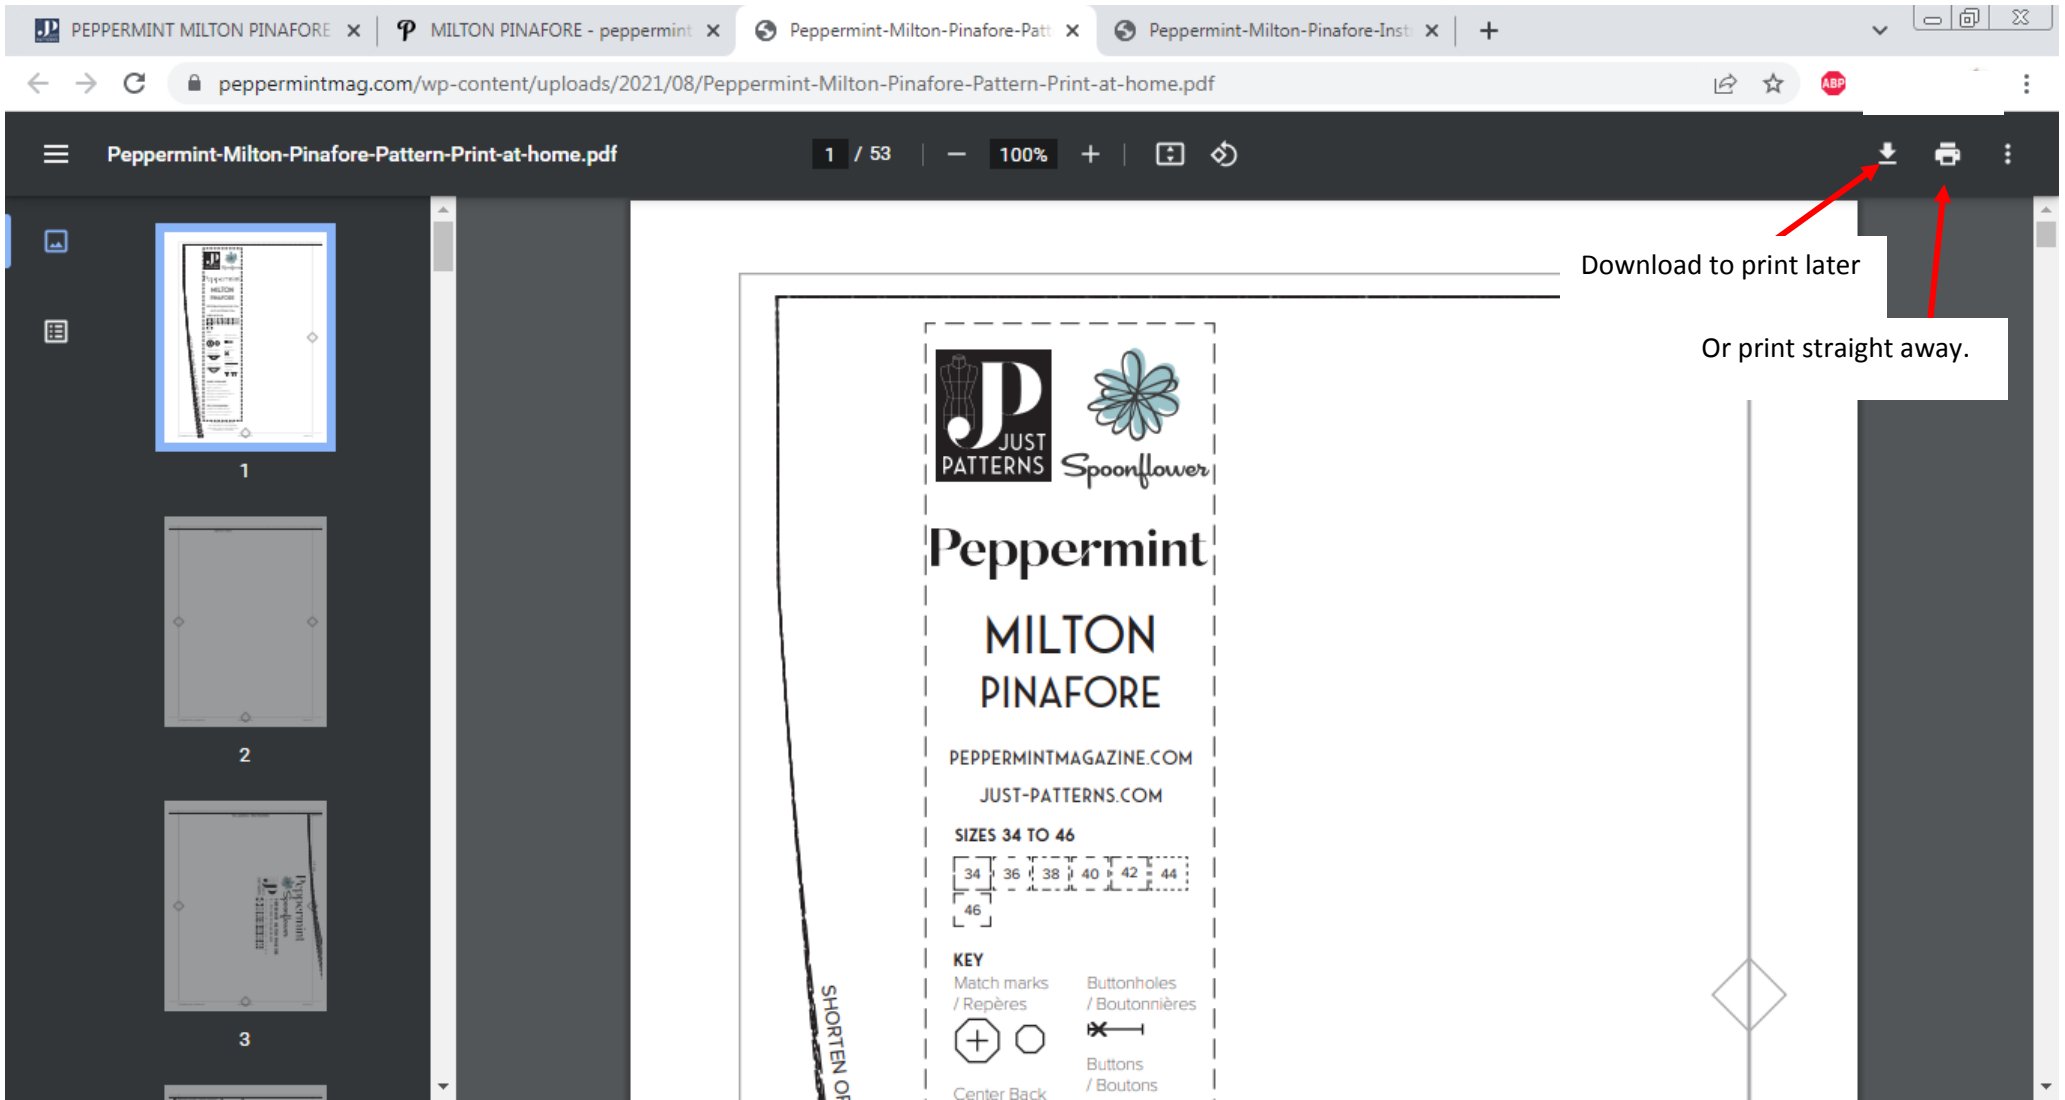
PEPPERMINT MILTON PINAFORE ×
MILTON PINAFORE - peppermint ×
Peppermint-Milton-Pinafore-Patt ×
Peppermint-Milton-Pinafore-Inst ×
+

peppermintmag.com/wp-content/uploads/2021/08/Peppermint-Milton-Pinafore-Pattern-Print-at-home.pdf

ABP

Peppermint-Milton-Pinafore-Pattern-Print-at-home.pdf

1 / 53

100%

1

2

3

Download to print later

Or print straight away.

JUST PATTERNS

Spoonflower

Peppermint

MILTON PINAFORE

PEPPERMINTMAGAZINE.COM

JUST-PATTERNS.COM

SIZES 34 TO 46

34 36 38 40 42 44

46

KEY

Match marks / Repères

Buttonholes / Boutonnières

Buttons / Boutons

Center Back

SHORTEN OR